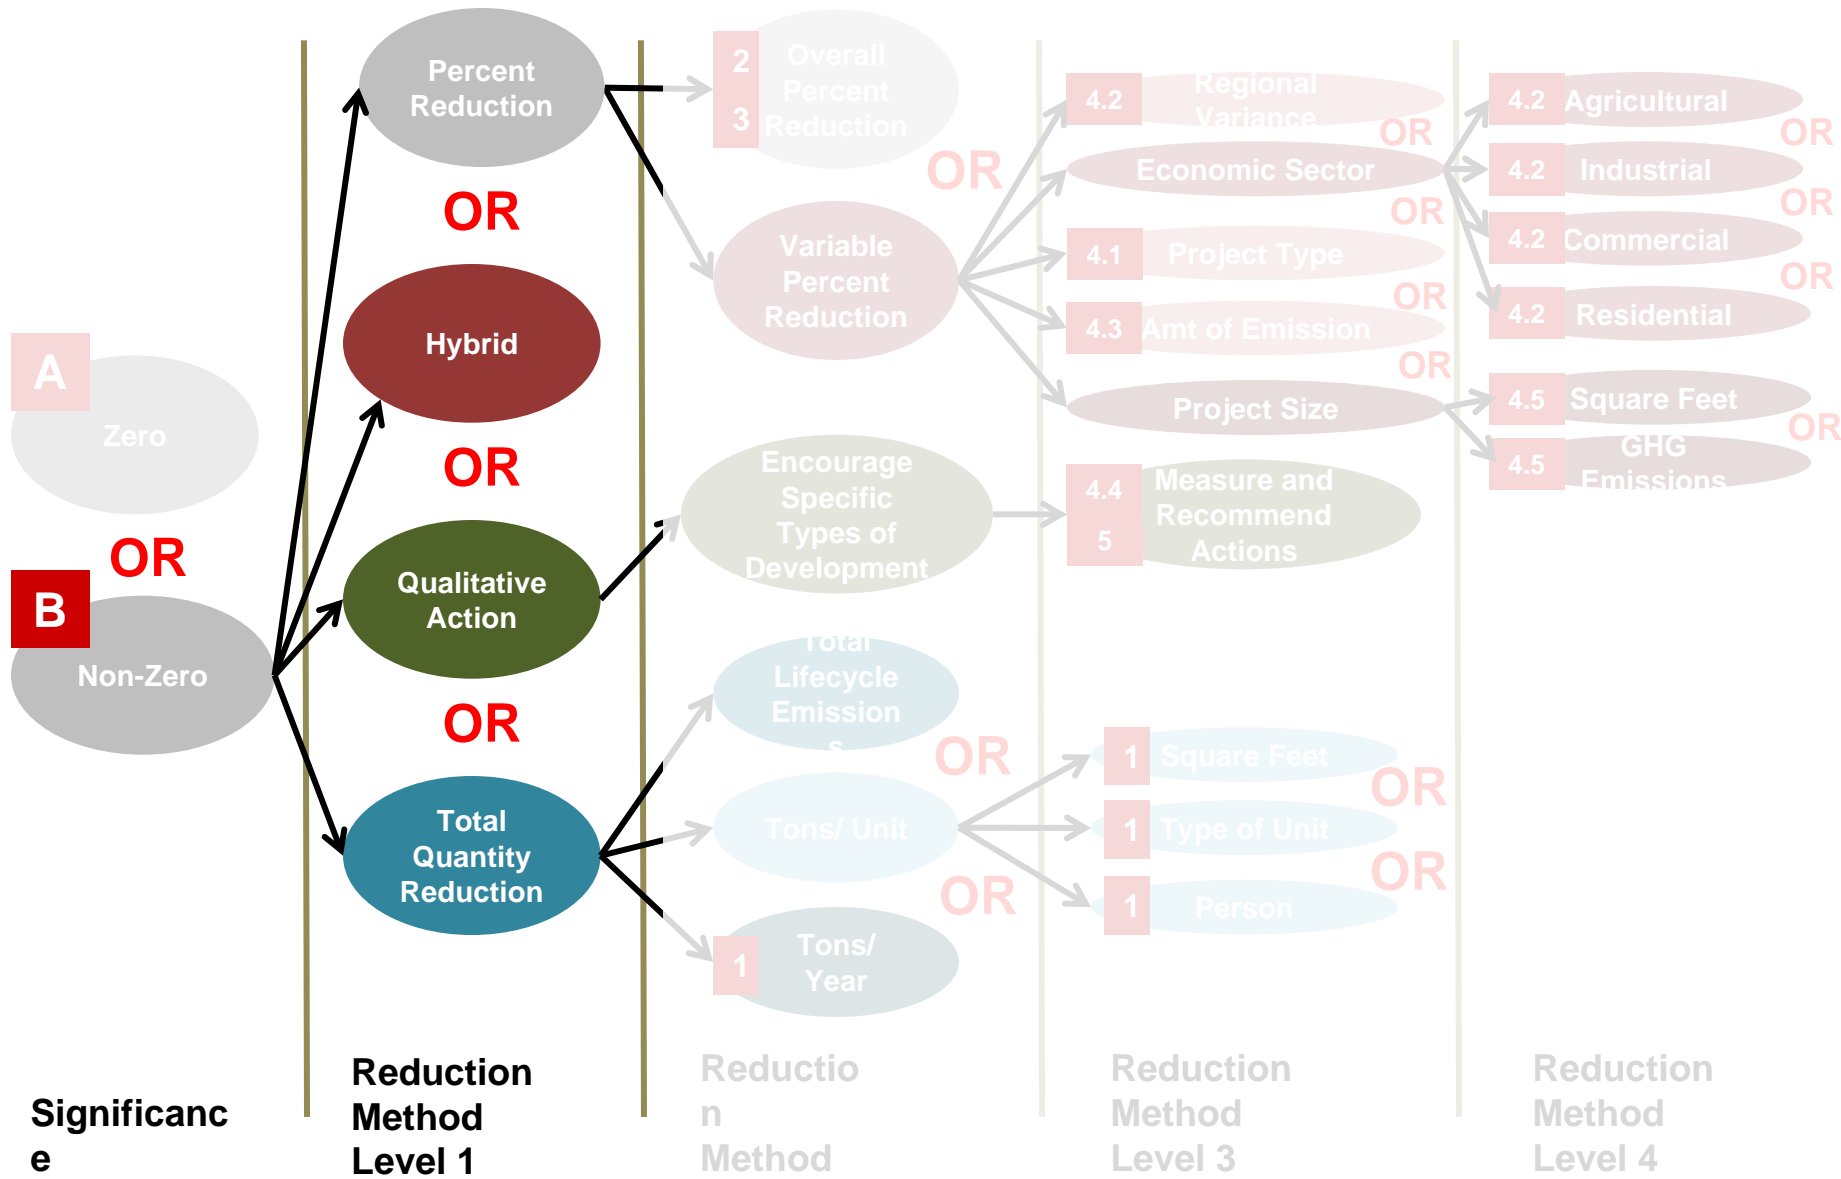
A

Zero

OR

B

Non-Zero

Percent Reduction

OR

Hybrid

OR

Qualitative Action

OR

Total Quantity Reduction

2
3
Overall Percent Reduction

OR

Variable Percent Reduction

Encourage Specific Types of Development

Total Lifecycle Emissions

OR

Tons/ Unit

OR

1
Tons/ Year

4.2
Regional Variance

OR

Economic Sector

OR

4.1
Project Type

OR

4.3
Amt of Emission

OR

Project Size

4.4
5
Measure and Recommend Actions

1
Square Feet

OR

1
Type of Unit

OR

1
Person

4.2
Agricultural

OR

4.2
Industrial

OR

4.2
Commercial

OR

4.2
Residential

4.5
Square Feet

OR

4.5
GHG Emissions

Significance

Reduction Method Level 1

Reduction Method

Reduction Method Level 3

Reduction Method Level 4